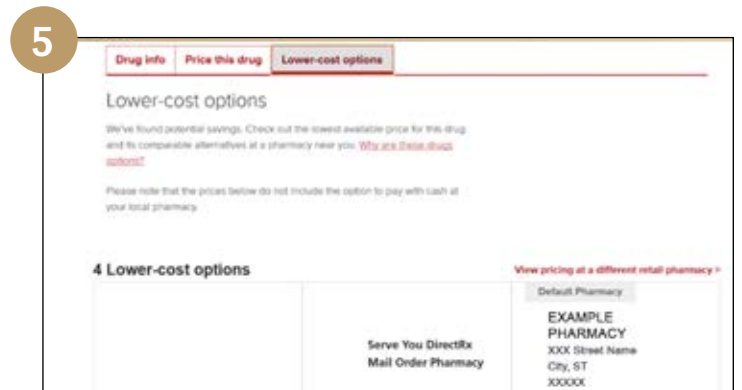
5

Drug info | Price this drug | Lower-cost options

Lower-cost options

We've found potential savings. Check out the lowest available price for this drug and its comparable alternatives at a pharmacy near you. Why are these drugs options?

Please note that the prices below do not include the option to pay with cash at your local pharmacy.

4 Lower-cost options

View pricing at a different retail pharmacy >

Default Pharmacy

Serve You DirectRx Mail Order Pharmacy

EXAMPLE PHARMACY
XXX Street Name
City, ST
XXXXX